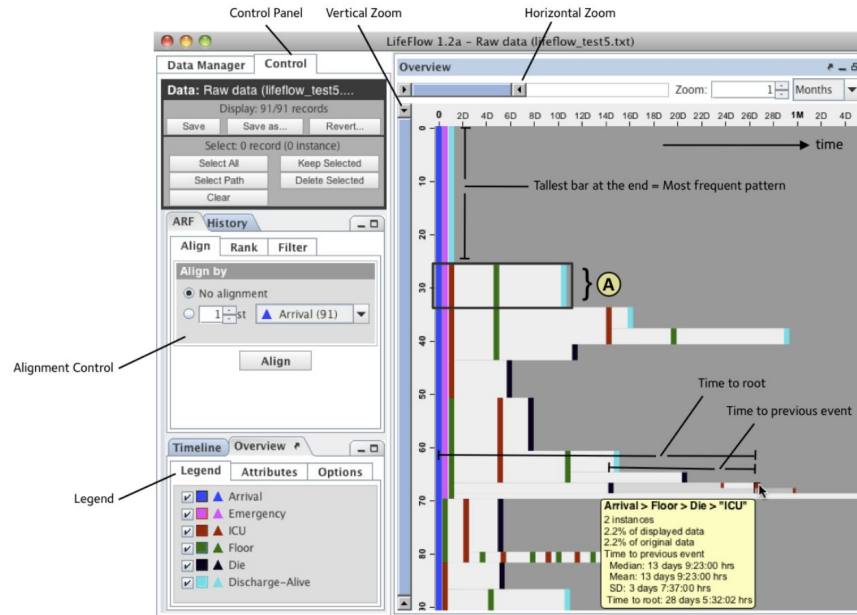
Control Panel

Vertical Zoom

Horizontal Zoom

LifeFlow 1.2a - Raw data (lifeflow_test5.txt)

Data Manager | Control

Data: Raw data (lifeflow_test5....

Display: 91/91 records

Save | Save as... | Revert...

Select: 0 record (0 instance)

Select All | Keep Selected

Select Path | Delete Selected

Clear

ARF | History

Align | Rank | Filter

Align by

No alignment

1 st | Arrival (91)

Align

Alignment Control

Timeline | Overview

Legend | Attributes | Options

Legend

Arrival

Emergency

ICU

Floor

Die

Discharge-Alive

Overview

Zoom: 1 | Months

0 | 2D | 4D | 6D | 8D | 10D | 12D | 14D | 16D | 18D | 20D | 22D | 24D | 26D | 28D | 1M | 2D | 4D

0 | 10 | 20 | 30 | 40 | 50 | 60 | 70 | 80 | 90

time

Tallest bar at the end = Most frequent pattern

A

Time to root

Time to previous event

Arrival > Floor > Die > "ICU"
2 instances
2.2% of displayed data
2.2% of original data
Time to previous event
Median: 13 days 9:23:00 hrs
Mean: 13 days 9:23:00 hrs
SD: 3 days 7:37:00 hrs
Time to root: 28 days 5:32:02 hrs